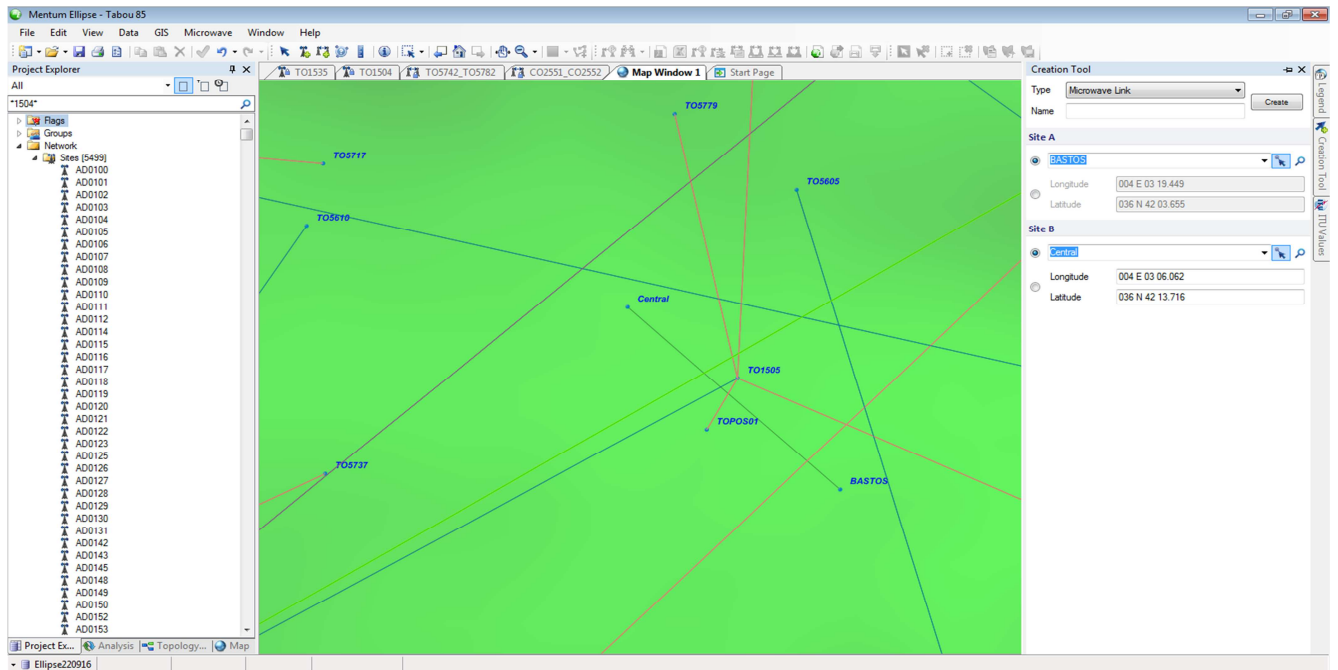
Mentum Ellipse - Tabou 85

File Edit View Data GIS Microwave Window Help

Project Explorer
All
*1504*
Flags
Groups
Network
Sites [5499]
AD0100
AD0101
AD0102
AD0103
AD0104
AD0105
AD0106
AD0107
AD0108
AD0109
AD0110
AD0111
AD0112
AD0113
AD0114
AD0115
AD0116
AD0117
AD0118
AD0119
AD0120
AD0121
AD0122
AD0123
AD0125
AD0126
AD0127
AD0128
AD0129
AD0130
AD0131
AD0142
AD0143
AD0145
AD0148
AD0149
AD0150
AD0152
AD0153

Project Ex... Analysis Topology... Map

TO1535 TO1504 TO5742_TO5782 CO2551_CO2552 Map Window 1 Start Page

TO5779
TO5717
TO5605
TO5610
Central
TO1505
TOPOS01
TO5737
BASTOS

Creation Tool
Type Microwave Link
Name
Create
Site A
BASTOS
Longitude 004 E 03 19.449
Latitude 036 N 42 03.655
Site B
Central
Longitude 004 E 03 06.062
Latitude 036 N 42 13.716

Legend
Creation Tool
ITU Values

Ellipse220916